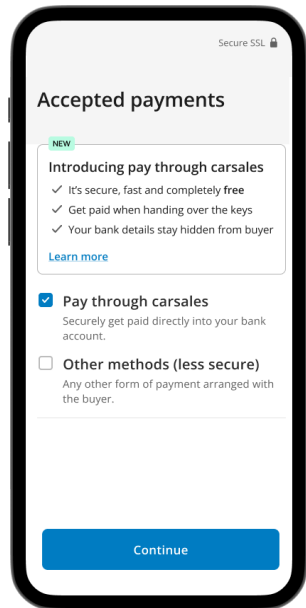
Secure SSL

Accepted payments

NEW

Introducing pay through carsales

✓ It's secure, fast and completely free

✓ Get paid when handing over the keys

✓ Your bank details stay hidden from buyer

Learn more

Pay through carsales
Securely get paid directly into your bank account.

Other methods (less secure)
Any other form of payment arranged with the buyer.

Continue